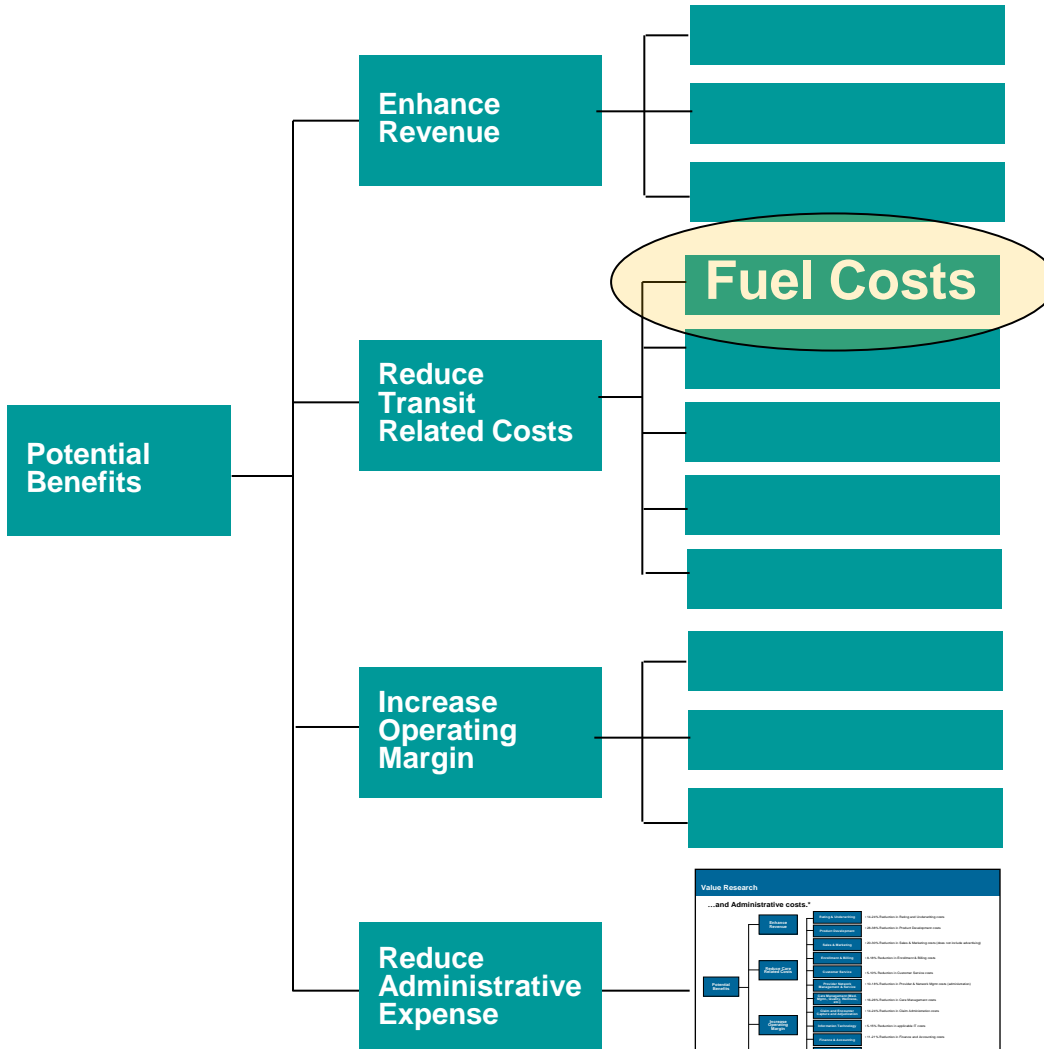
Potential Benefits

Enhance Revenue

Reduce Transit Related Costs

Fuel Costs

Increase Operating Margin

Reduce Administrative Expense

Value Research

...and Administrative costs.*

Potential Benefits

Enhance Revenue

Reduce Care Related Costs

Increase Operating Margin

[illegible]